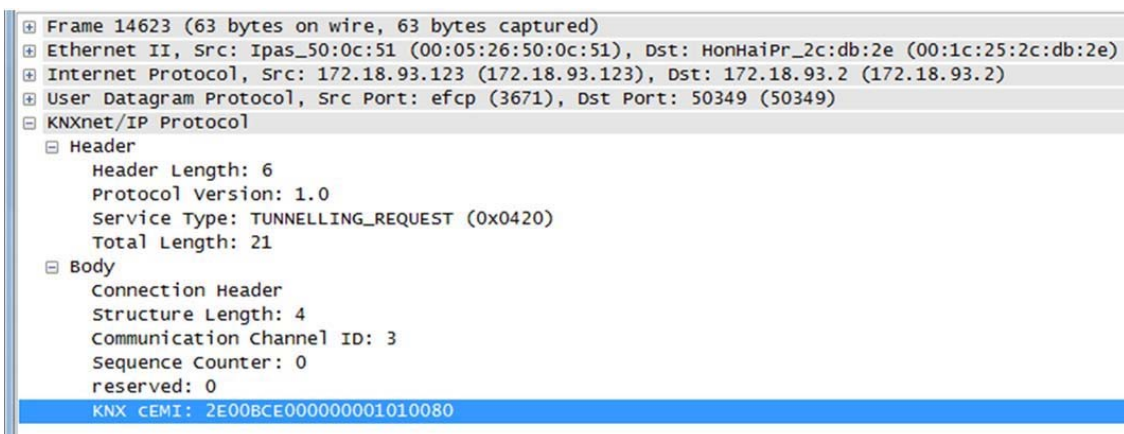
⊞ Frame 14623 (63 bytes on wire, 63 bytes captured)
⊞ Ethernet II, Src: Ipas_50:0c:51 (00:05:26:50:0c:51), Dst: HonHaiPr_2c:db:2e (00:1c:25:2c:db:2e)
⊞ Internet Protocol, Src: 172.18.93.123 (172.18.93.123), Dst: 172.18.93.2 (172.18.93.2)
⊞ User Datagram Protocol, Src Port: efcp (3671), Dst Port: 50349 (50349)
⊟ KNXnet/IP Protocol
⊟ Header
Header Length: 6
Protocol Version: 1.0
Service Type: TUNNELLING_REQUEST (0x0420)
Total Length: 21
⊟ Body
Connection Header
Structure Length: 4
Communication Channel ID: 3
Sequence Counter: 0
reserved: 0
KNX cEMI: 2E00BCE000000001010080